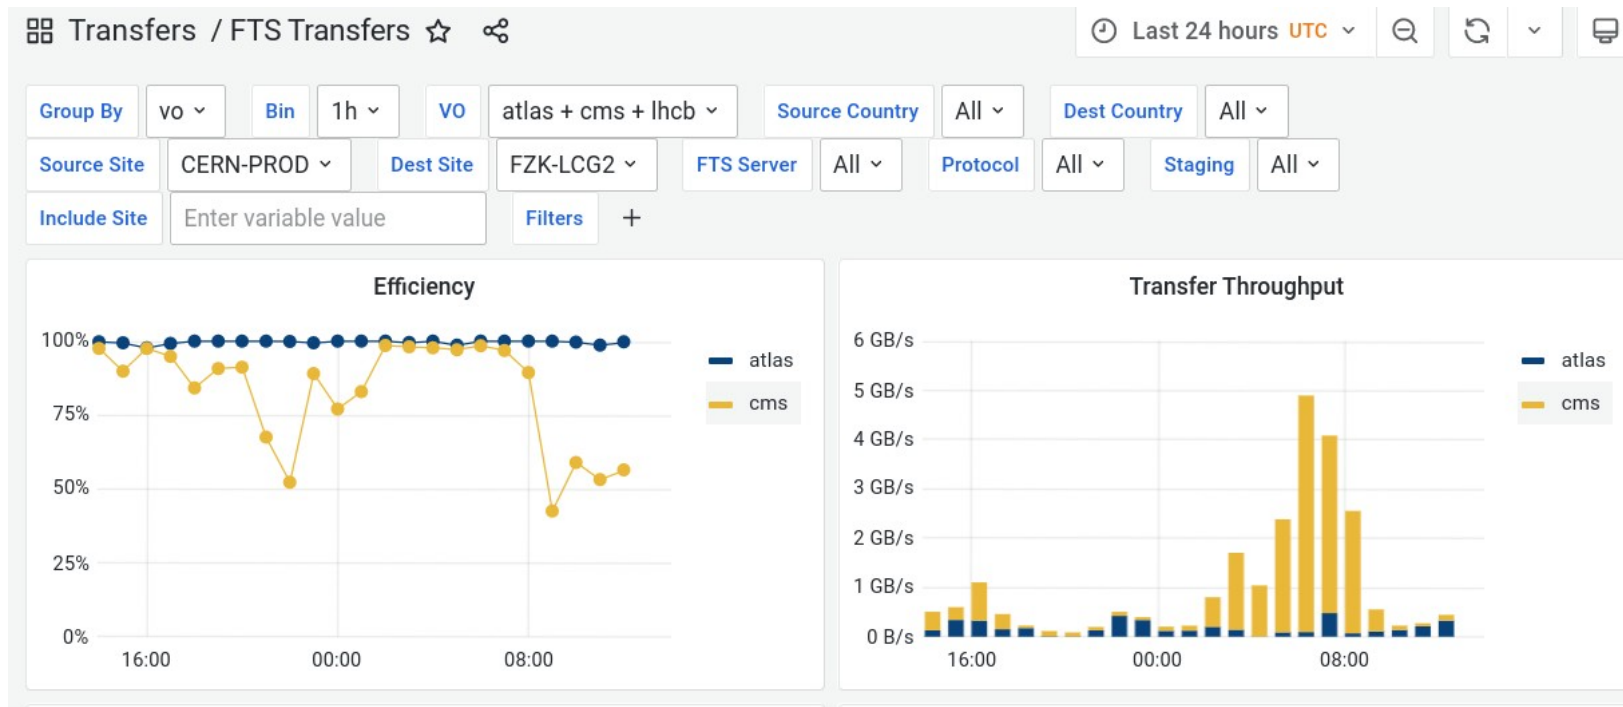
Transfers / FTS Transfers

Last 24 hours UTC

Group By | vo | Bin | 1h | VO | atlas + cms + lhcb | Source Country | All | Dest Country | All

Source Site | CERN-PROD | Dest Site | FZK-LCG2 | FTS Server | All | Protocol | All | Staging | All

Include Site | Enter variable value | Filters | +

Efficiency

100%
75%
50%
25%
0%
16:00
00:00
08:00

atlas
cms

Transfer Throughput

6 GB/s
5 GB/s
4 GB/s
3 GB/s
2 GB/s
1 GB/s
0 B/s
16:00
00:00
08:00

atlas
cms